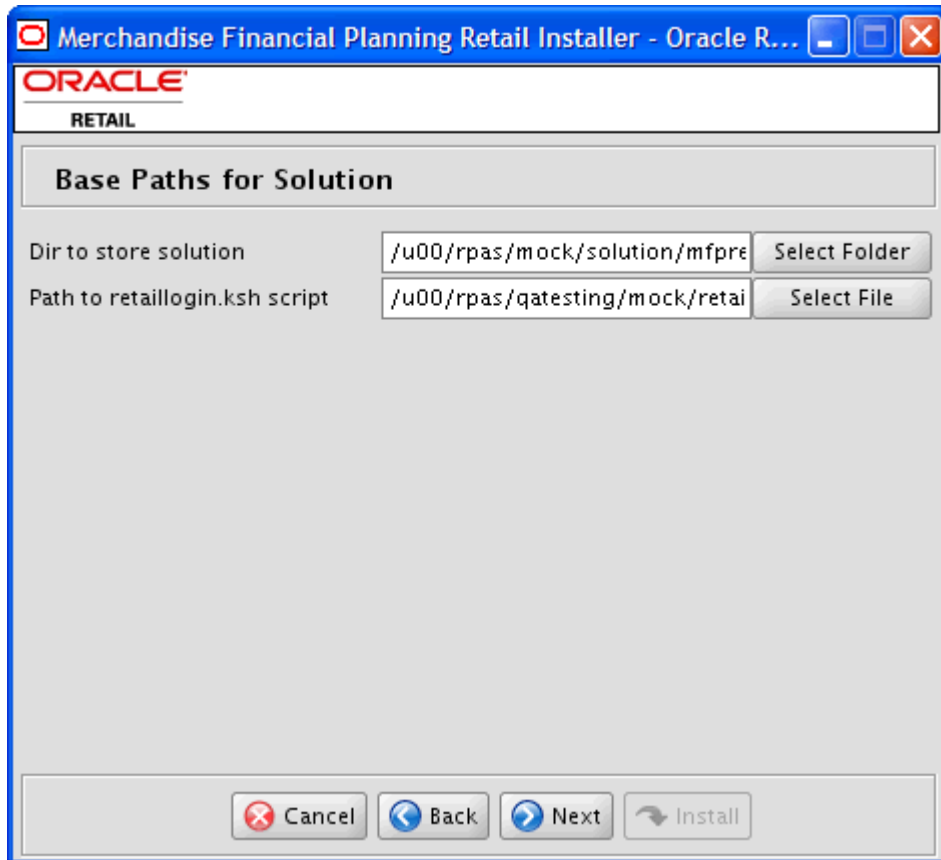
Merchandise Financial Planning Retail Installer - Oracle R...

ORACLE
RETAIL

Base Paths for Solution

Dir to store solution /u00/rpas/mock/solution/mfpre Select Folder

Path to retaillogin.ksh script /u00/rpas/qatesting/mock/retai Select File

Cancel Back Next Install